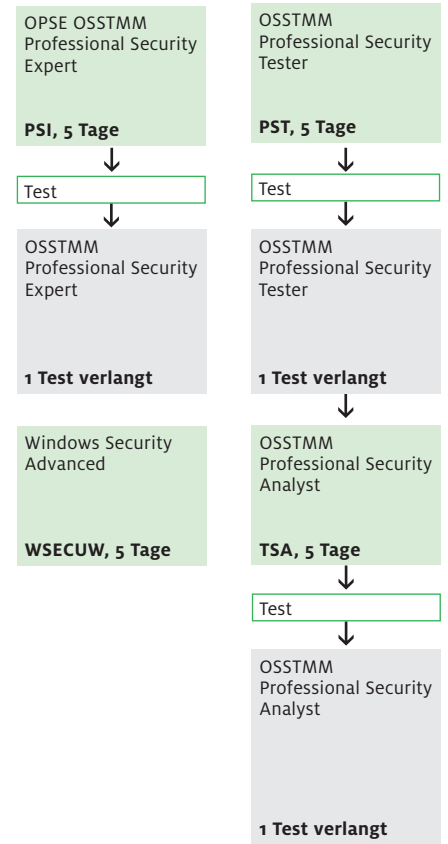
OPSE OSSTMM Professional Security Expert

**PSI, 5 Tage**

Test

OSSTMM Professional Security Expert

**1 Test verlangt**

Windows Security Advanced

**WSECUW, 5 Tage**

OSSTMM Professional Security Tester

**PST, 5 Tage**

Test

OSSTMM Professional Security Tester

**1 Test verlangt**

OSSTMM Professional Security Analyst

**TSA, 5 Tage**

Test

OSSTMM Professional Security Analyst

**1 Test verlangt**